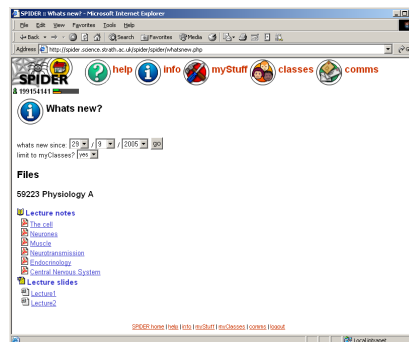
SPIDER :: Whats new? - Microsoft Internet Explorer

File Edit View Favorites Tools Help

Back Search Favorites Media

Address http://spider.science.strath.ac.uk/spider/spider/whatsnew.php

SPIDER help info myStuff classes comms

199154141

Whats new?

whats new since: 20 / 9 / 2005 go
limit to myClasses? yes

Files

59223 Physiology A

Lecture notes
The cell
Neurones
Muscle
Neurotransmission
Endocrinology
Central Nervous System

Lecture slides
Lecture1
Lecture2

SPIDER home | help | info | myStuff | myClasses | comms | logout

Local intranet